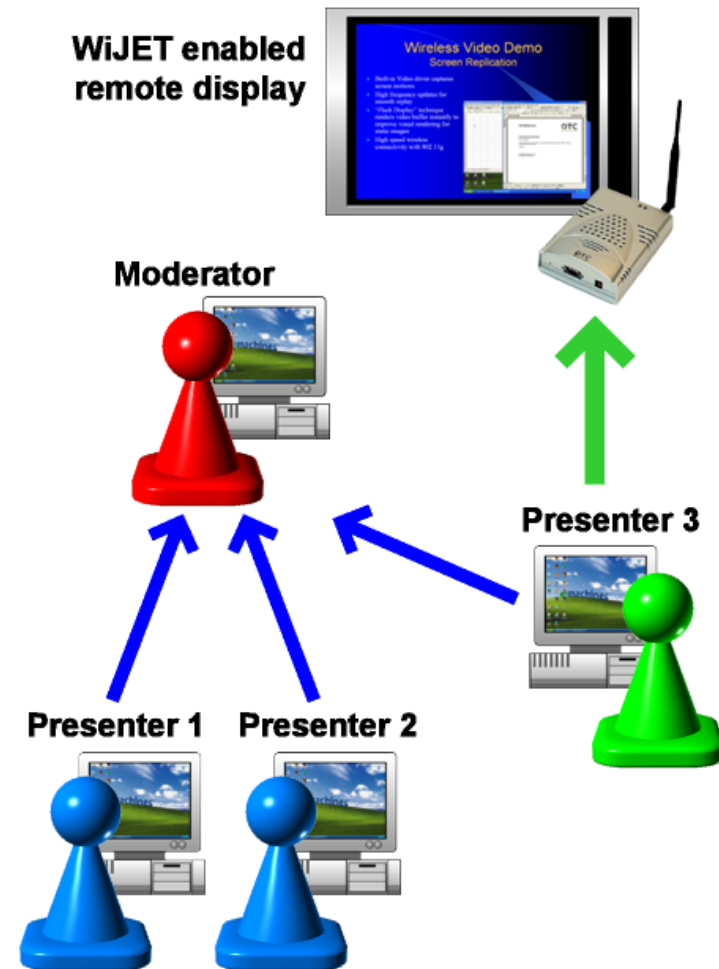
WiJET enabled remote display

Wireless Video Demo
Screen Replication

Built-in Video driver captures screen motions
High frequency updates for smooth replay
"Flash Display" technique renders video buffer instantly to improve visual rendering for static images
High speed wireless connectivity with 802.11g

Moderator

Presenter 3

Presenter 1

Presenter 2